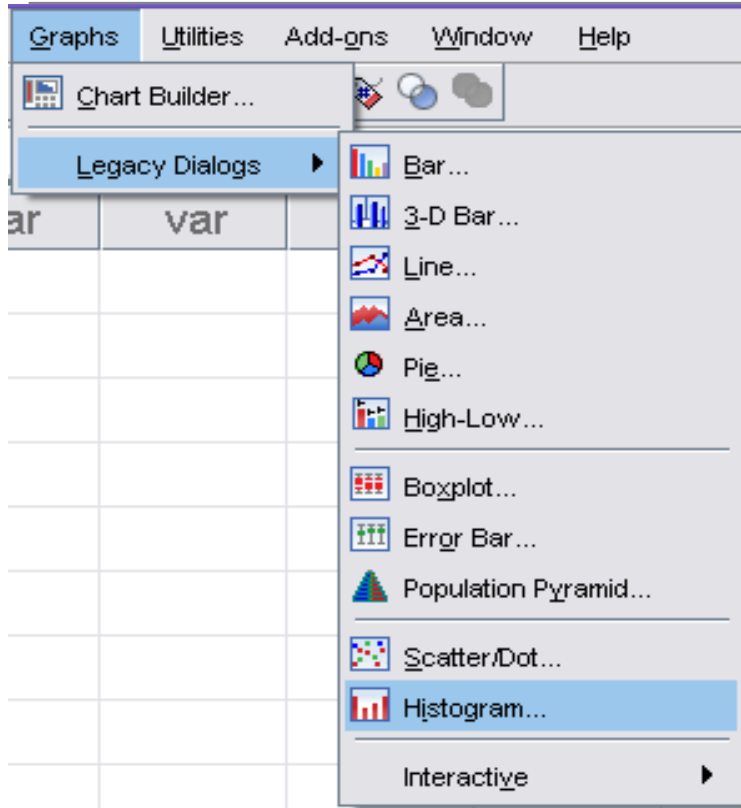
Graphs Utilities Add-ons Window Help

Chart Builder...

Legacy Dialogs

ar var

Bar...
3-D Bar...
Line...
Area...
Pie...
High-Low...

Boxplot...
Error Bar...
Population Pyramid...

Scatter/Dot...
Histogram...

Interactive